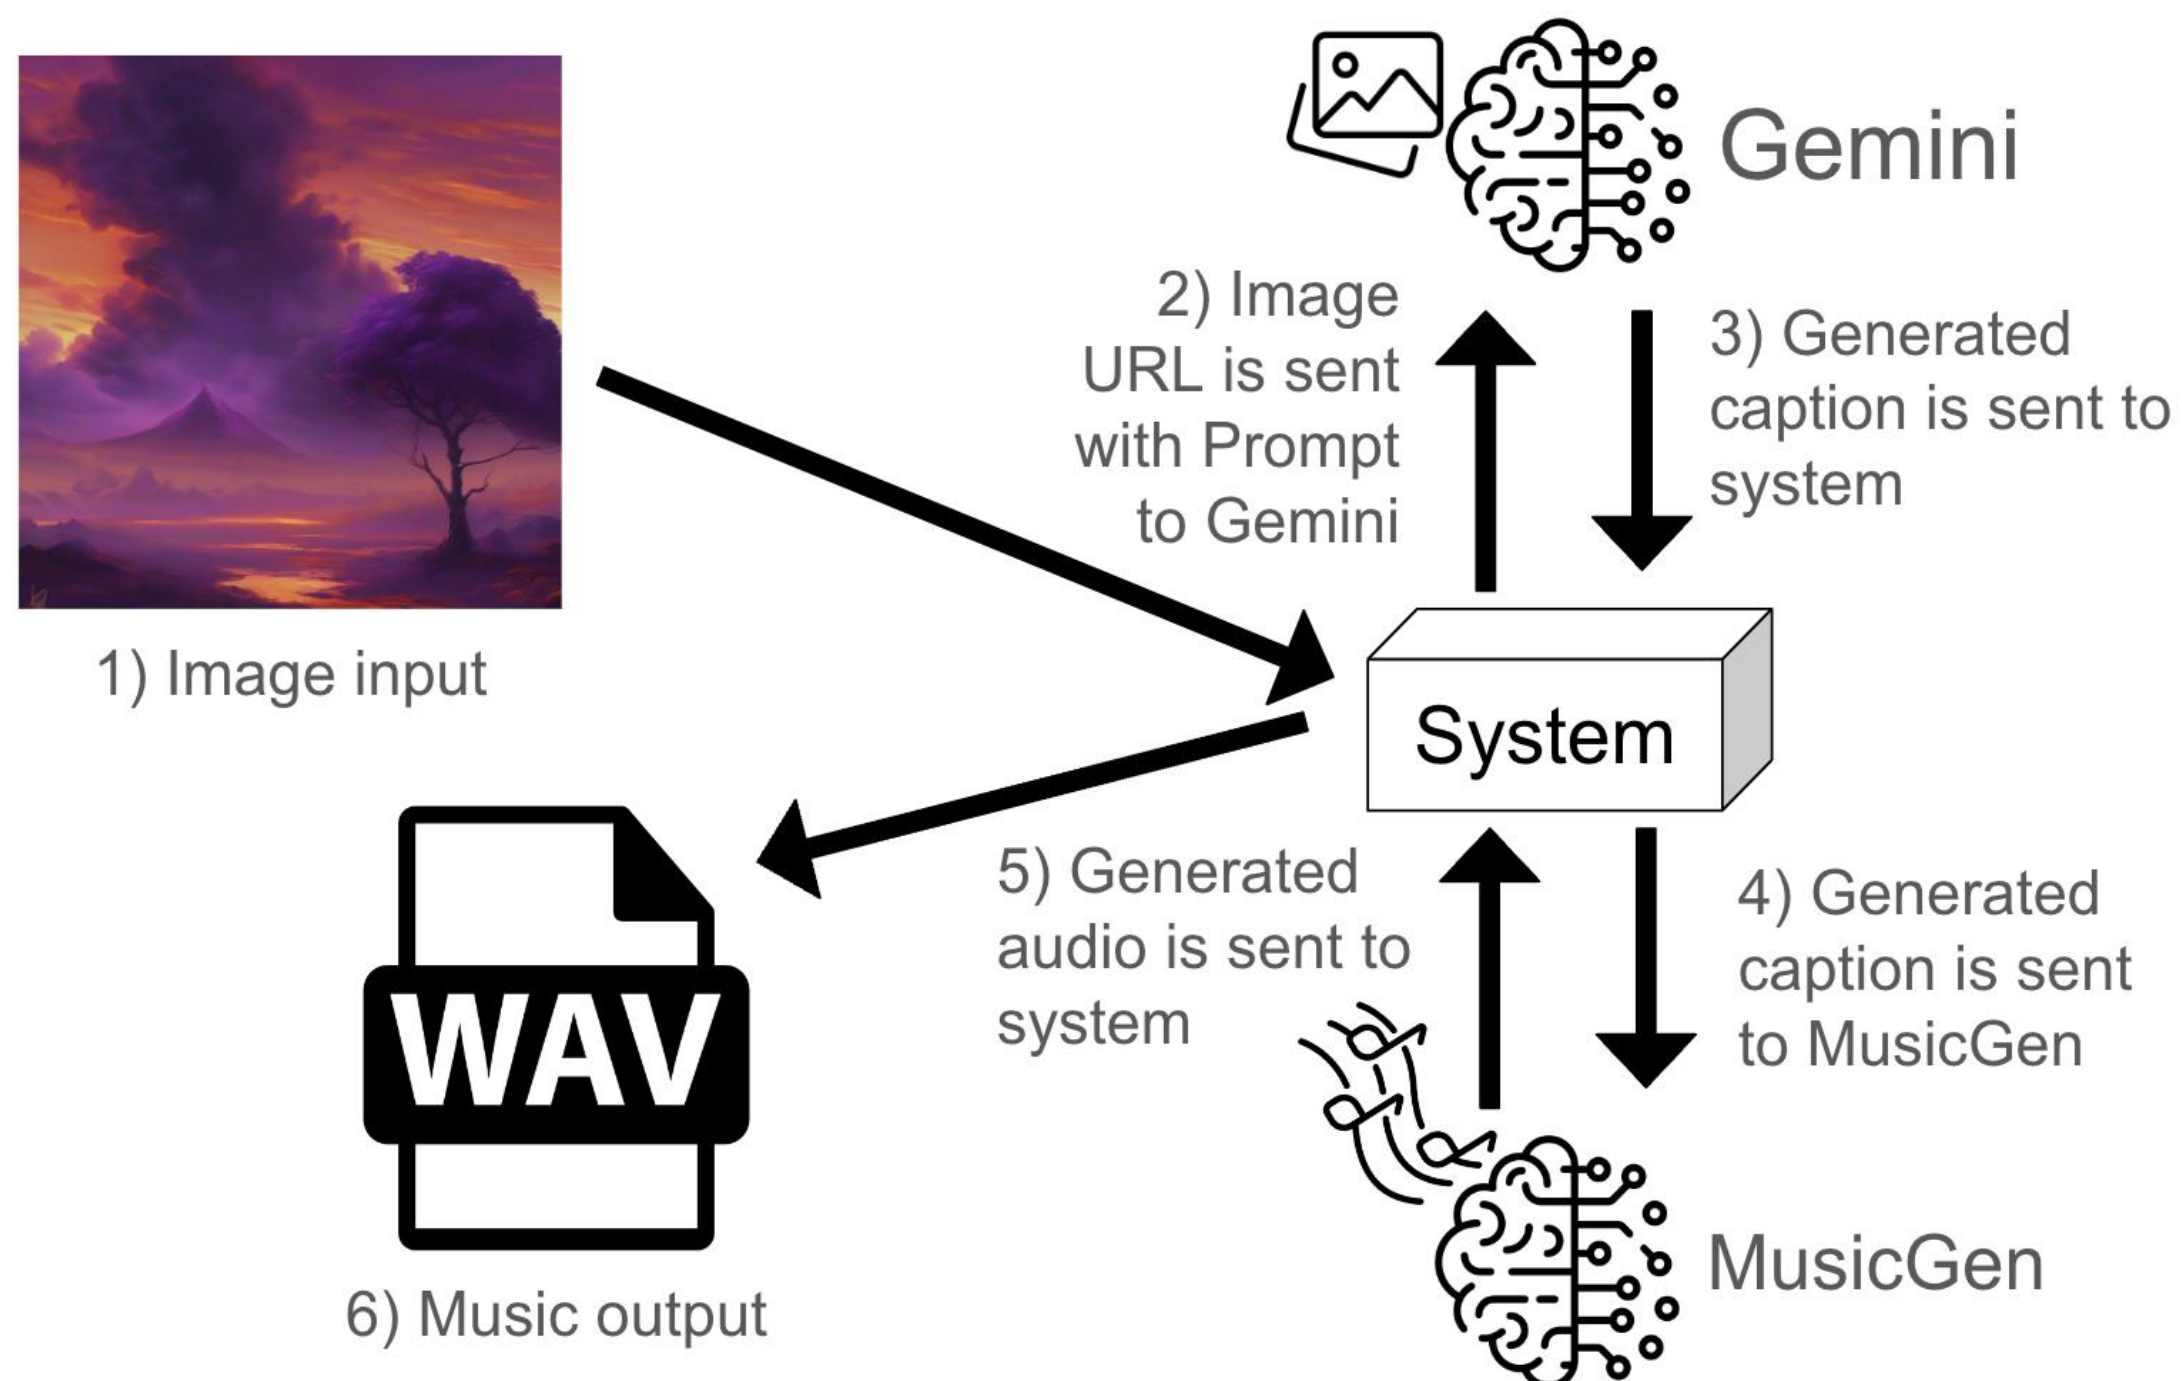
Gemini

2) Image URL is sent with Prompt to Gemini

3) Generated caption is sent to system

1) Image input

System

5) Generated audio is sent to system

4) Generated caption is sent to MusicGen

WAV

6) Music output

MusicGen